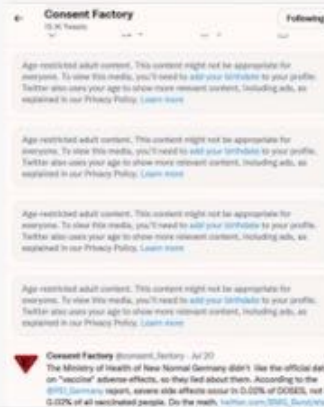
Consent Factory
15.3K Tweets

Following

Age-restricted adult content. This content might not be appropriate for everyone. To view this media, you'll need to add your birthdate to your profile. Twitter also uses your age to show more relevant content, including ads, as explained in our Privacy Policy. Learn more

Age-restricted adult content. This content might not be appropriate for everyone. To view this media, you'll need to add your birthdate to your profile. Twitter also uses your age to show more relevant content, including ads, as explained in our Privacy Policy. Learn more

Age-restricted adult content. This content might not be appropriate for everyone. To view this media, you'll need to add your birthdate to your profile. Twitter also uses your age to show more relevant content, including ads, as explained in our Privacy Policy. Learn more

Age-restricted adult content. This content might not be appropriate for everyone. To view this media, you'll need to add your birthdate to your profile. Twitter also uses your age to show more relevant content, including ads, as explained in our Privacy Policy. Learn more

Consent Factory @consent_factory · Jul 20
The Ministry of Health of New Normal Germany didn't like the official data on "vaccine" adverse effects, so they lied about them. According to the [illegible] report, severe side effects occur in 0.02% of DOSES, not 0.02% of all vaccinated people. Do the math. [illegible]